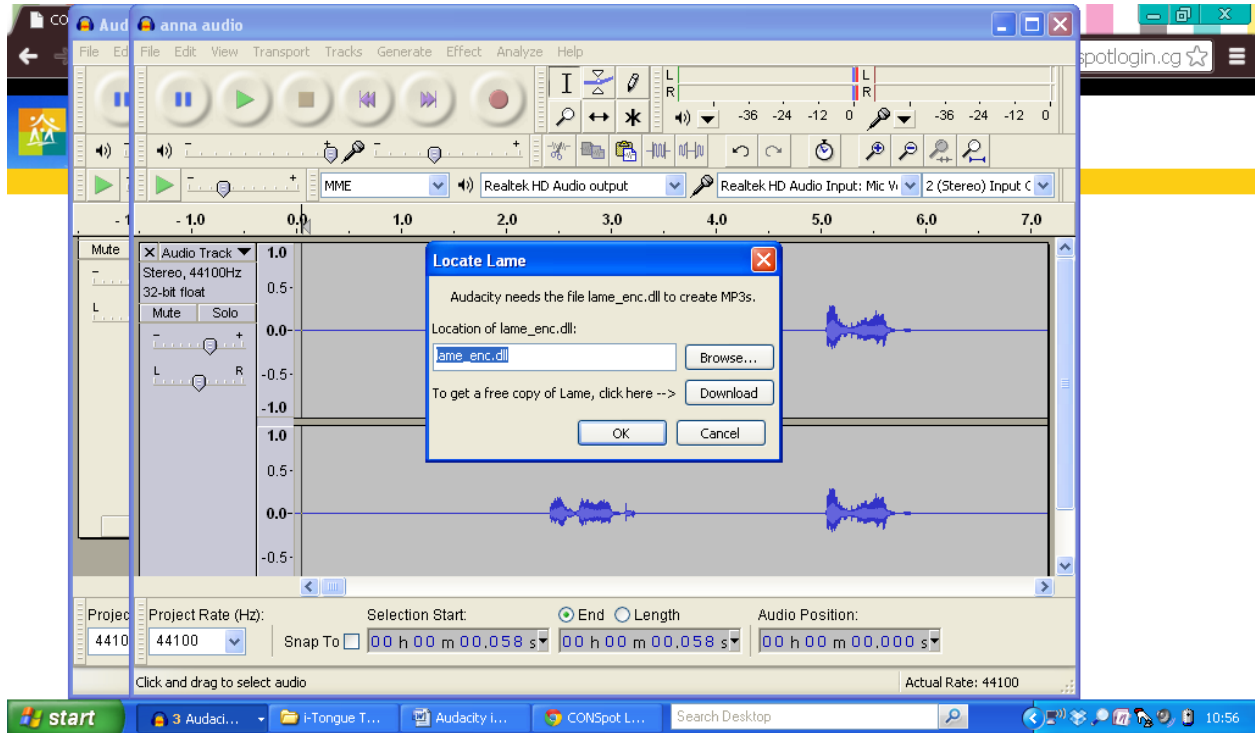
CO Aud anna audio

spotlogin.cg

File Ed File Edit View Transport Tracks Generate Effect Analyze Help

L R L R -36 -24 -12 0 -36 -24 -12 0

MME Realtek HD Audio output Realtek HD Audio Input: Mic V 2 (Stereo) Input C

- 1 - 1.0 0.0 1.0 2.0 3.0 4.0 5.0 6.0 7.0

Mute

Audio Track
Stereo, 44100Hz
32-bit float
Mute Solo
L R

1.0
0.5-
0.0-
-0.5-
-1.0
1.0
0.5-
0.0-
-0.5-

Locate Lame

Audacity needs the file lame_enc.dll to create MP3s.

Location of lame_enc.dll:

lame_enc.dll Browse...

To get a free copy of Lame, click here --> Download

OK Cancel

Projec Project Rate (Hz): Selection Start: End Length Audio Position:
4410 44100 Snap To 00 h 00 m 00.058 s 00 h 00 m 00.058 s 00 h 00 m 00.000 s

Click and drag to select audio Actual Rate: 44100

start 3 Audaci... i-Tongue T... Audacity i... CONSpot L... Search Desktop 10:56